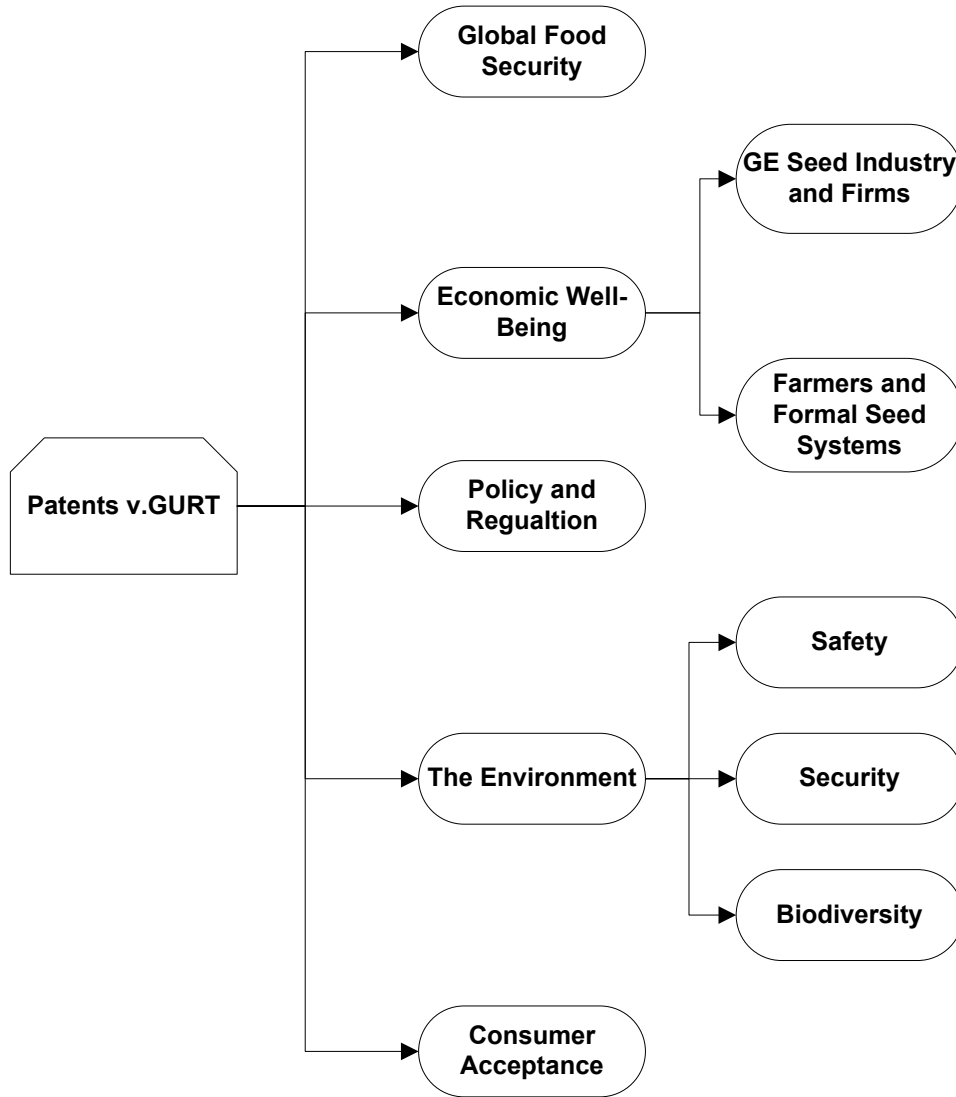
Patents v.GURT

Global Food Security

Economic Well-Being

GE Seed Industry and Firms

Farmers and Formal Seed Systems

Policy and Regualtion

The Environment

Safety

Security

Biodiversity

Consumer Acceptance